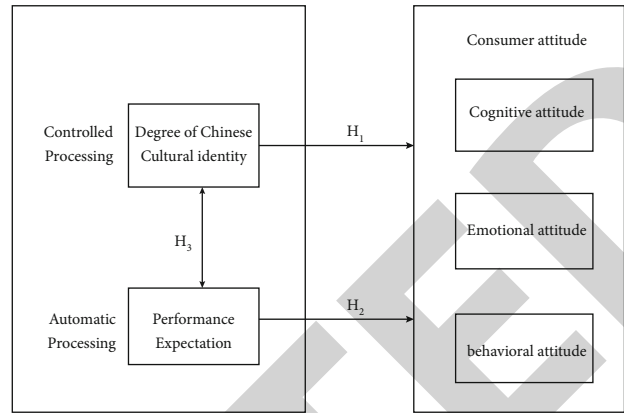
Controlled Processing

Degree of Chinese Cultural identity

$H_3$

Automatic Processing

Performance Expectation

$H_1$

$H_2$

Consumer attitude

Cognitive attitude

Emotional attitude

behavioral attitude